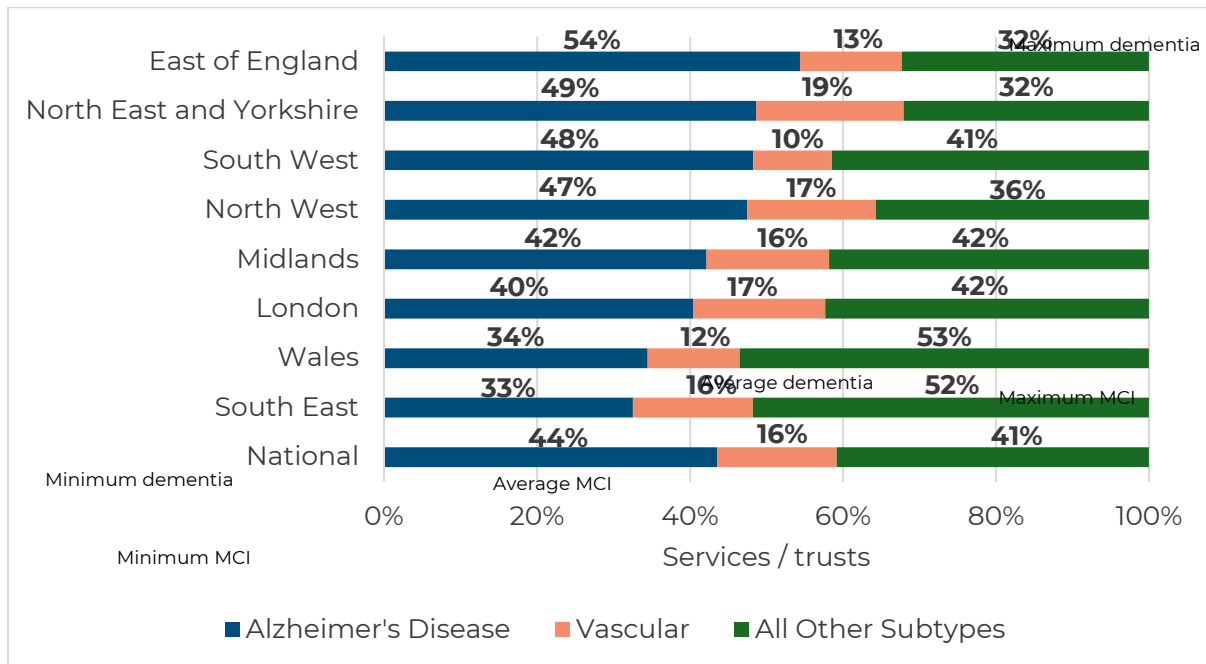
| | Alzheimer's Disease | Vascular | All Other Subtypes |
|---|---|---|---|
| East of England | 54% | 13% | 32% |
| North East and Yorkshire | 49% | 19% | 32% |
| South West | 48% | 10% | 41% |
| North West | 47% | 17% | 36% |
| Midlands | 42% | 16% | 42% |
| London | 40% | 17% | 42% |
| Wales | 34% | 12% | 53% |
| South East | 33% | 16% | 52% |
| National | 44% | 16% | 41% |

Maximum dementia

Average dementia

Maximum MCI

Minimum dementia

Average MCI

0% 20% 40% 60% 80% 100%

Minimum MCI

Services / trusts

Alzheimer's Disease Vascular All Other Subtypes